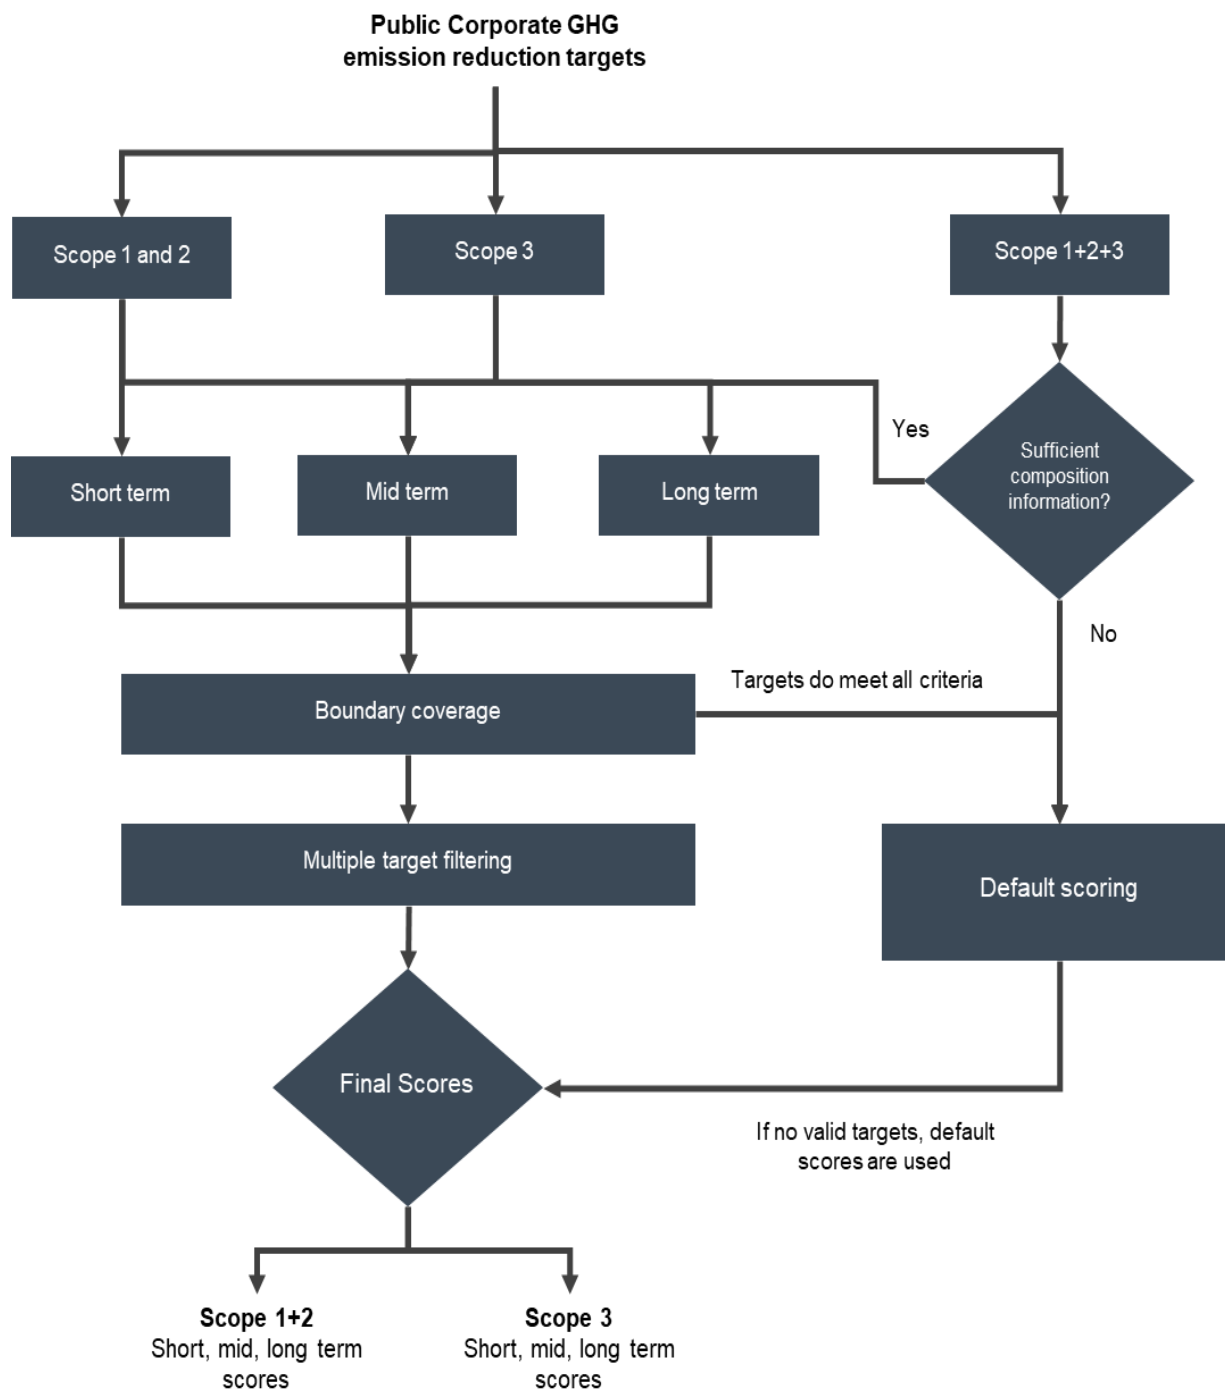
Public Corporate GHG emission reduction targets

Scope 1 and 2

Scope 3

Scope 1+2+3

Sufficient composition information?

Yes

Short term

Mid term

Long term

No

Targets do meet all criteria

Boundary coverage

Multiple target filtering

Default scoring

Final Scores

If no valid targets, default scores are used

Scope 1+2
Short, mid, long term scores

Scope 3
Short, mid, long term scores